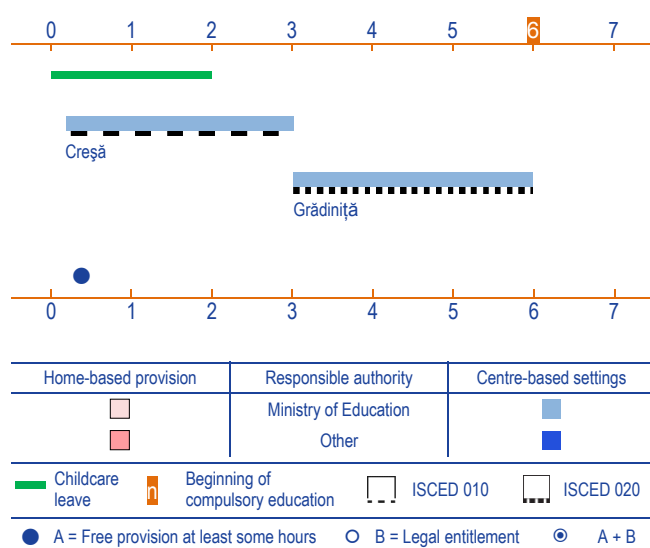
0 1 2 3 4 5 6 7

Creşă

Grădiniță

0 1 2 3 4 5 6 7

| Home-based provision | Responsible authority | Centre-based settings |
|---|---|---|
| | Ministry of Education | |
| | Other | |

Childcare leave

n Beginning of compulsory education

ISCED 010

ISCED 020

A = Free provision at least some hours

B = Legal entitlement

A + B